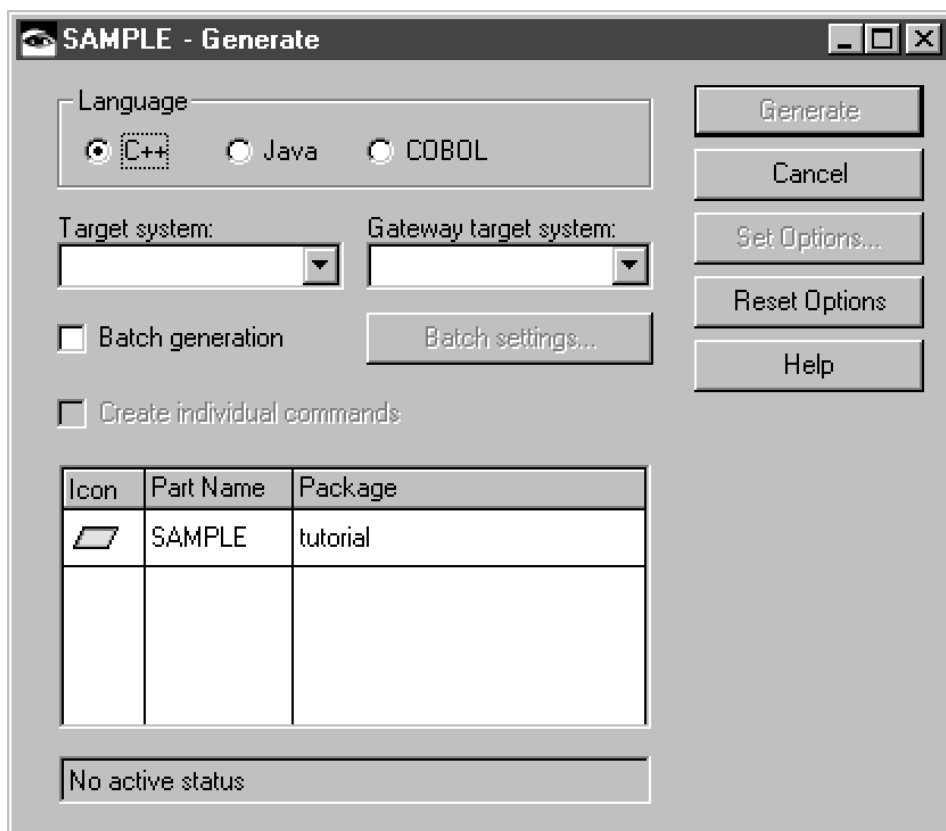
SAMPLE - Generate

Language
C++ Java COBOL

Generate
Cancel
Set Options...
Reset Options
Help

Target system:
Gateway target system:

Batch generation
Batch settings...

Create individual commands

| Icon | Part Name | Package |
|---|---|---|
| | SAMPLE | tutorial |

No active status